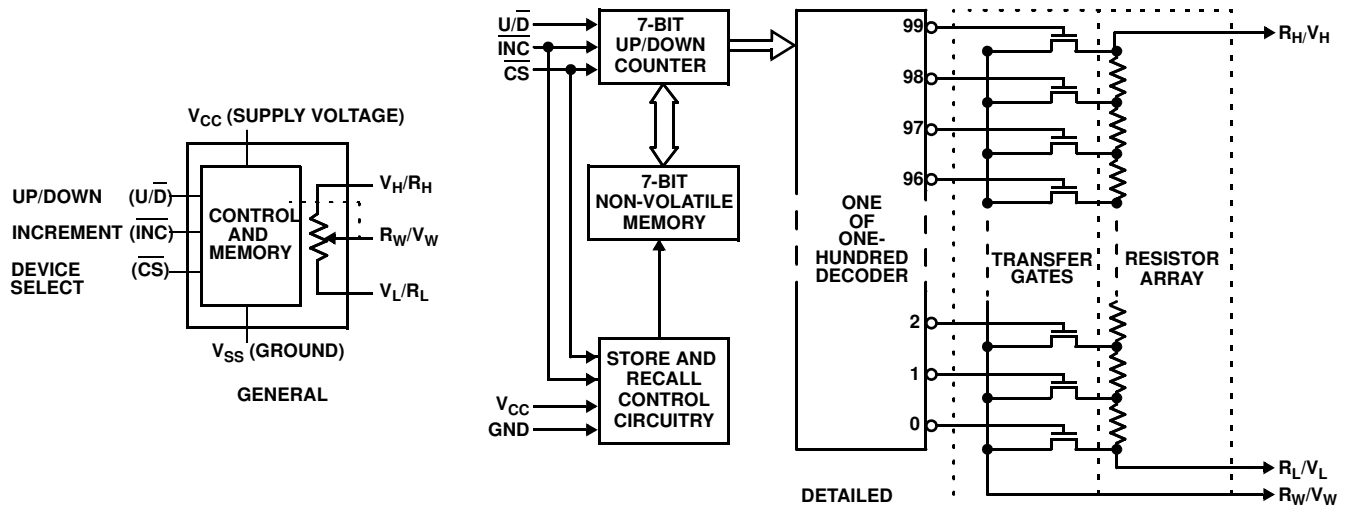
$V_{CC}$ (SUPPLY VOLTAGE)

UP/DOWN $(U/\overline{D})$
INCREMENT $(\overline{INC})$
DEVICE SELECT $(\overline{CS})$

CONTROL AND MEMORY

$V_H/R_H$
$R_W/V_W$
$V_L/R_L$

$V_{SS}$ (GROUND)

GENERAL

$U/\overline{D}$
$\overline{INC}$
$\overline{CS}$

7-BIT UP/DOWN COUNTER

7-BIT NON-VOLATILE MEMORY

STORE AND RECALL CONTROL CIRCUITRY

$V_{CC}$
GND

ONE OF ONE-HUNDRED DECODER

99
98
97
96
2
1
0

TRANSFER GATES

RESISTOR ARRAY

$R_H/V_H$
$R_L/V_L$
$R_W/V_W$

DETAILED